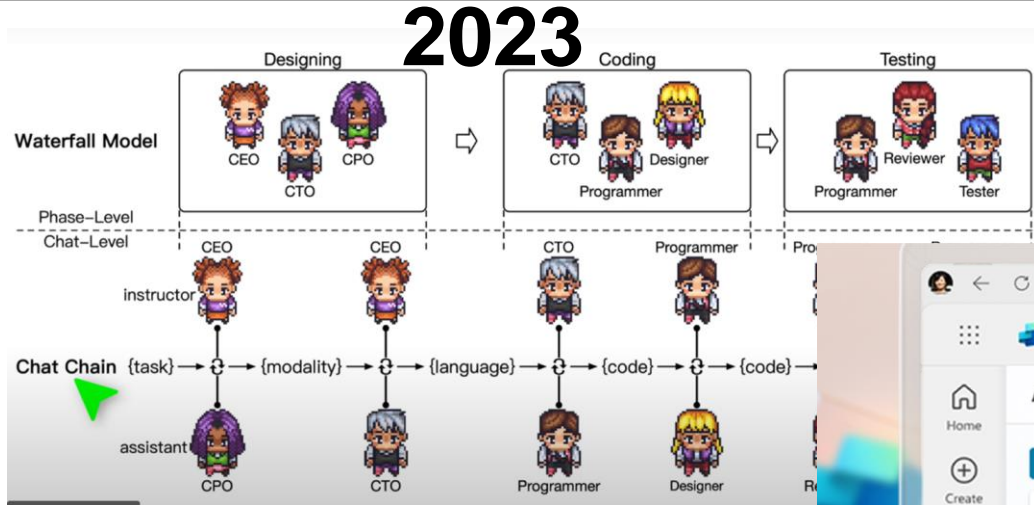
2023

Designing

Coding

Testing

Waterfall Model

CEO
CTO
CPO

CTO
Programmer
Designer

Programmer
Reviewer
Tester

Phase-Level
Chat-Level

CEO
CEO
CTO
Programmer
Pro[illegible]

instructor

Chat Chain {task} → {modality} → {language} → {code} → {code} →

assistant

CPO
CTO
Programmer
Designer
Re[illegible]

Home
Create